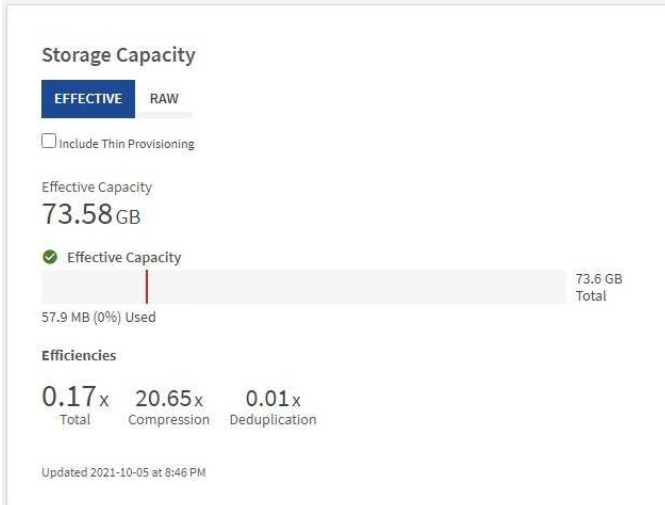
Storage Capacity

EFFECTIVE RAW

Include Thin Provisioning

Effective Capacity
73.58 GB

Effective Capacity

73.6 GB
Total

57.9 MB (0%) Used

Efficiencies

0.17x
Total

20.65x
Compression

0.01x
Deduplication

Updated 2021-10-05 at 8:46 PM